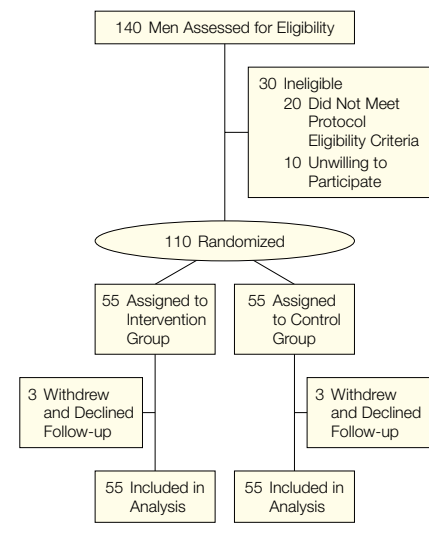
140 Men Assessed for Eligibility

30 Ineligible
20 Did Not Meet Protocol Eligibility Criteria
10 Unwilling to Participate

110 Randomized

55 Assigned to Intervention Group

55 Assigned to Control Group

3 Withdrew and Declined Follow-up

3 Withdrew and Declined Follow-up

55 Included in Analysis

55 Included in Analysis